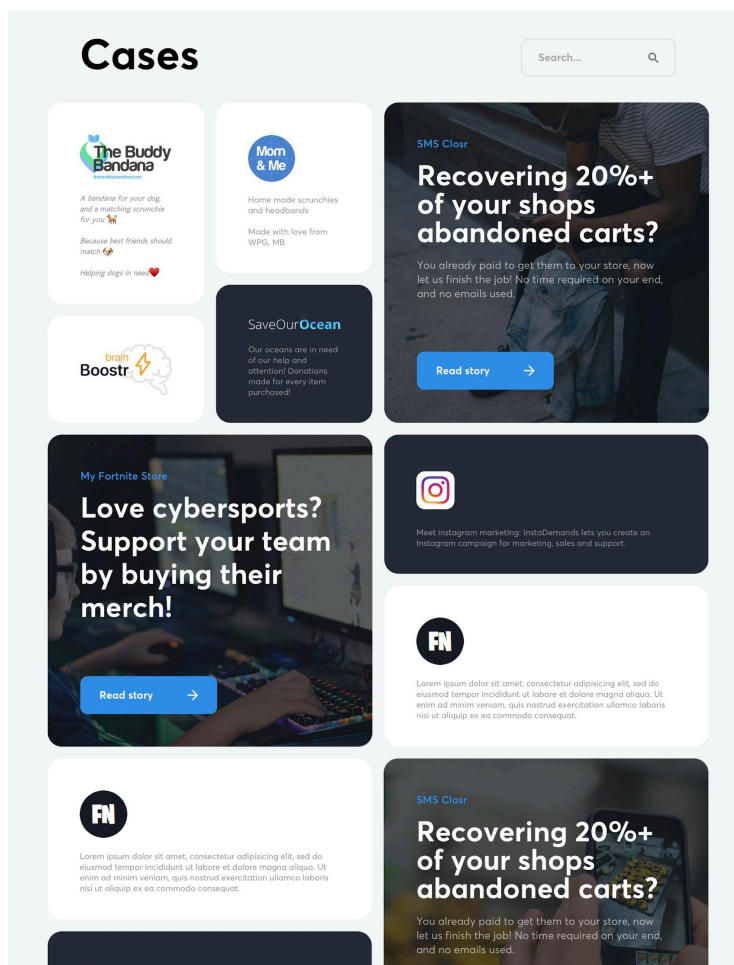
Cases

Search...

The Buddy Bandana
thebuddybandana.com

A bandana for your dog, and a matching scrunchie for you 🐕

Because best friends should match 🐶

Helping dogs in need❤️

Mom & Me

Home made scrunchies and headbands

Made with love from WPG, MB

brain Boostr

SaveOurOcean

Our oceans are in need of our help and attention! Donations made for every item purchased!

SMS Closr

Recovering 20%+ of your shops abandoned carts?

You already paid to get them to your store, now let us finish the job! No time required on your end, and no emails used.

Read story →

My Fortnite Store

Love cybersports? Support your team by buying their merch!

Read story →

Meet instagram marketing: InstaDemands lets you create an Instagram campaign for marketing, sales and support.

FN

Lorem ipsum dolor sit amet, consectetur adipisicing elit, sed do eiusmod tempor incididunt ut labore et dolore magna aliqua. Ut enim ad minim veniam, quis nostrud exercitation ullamco laboris nisi ut aliquip ex ea commodo consequat.

FN

Lorem ipsum dolor sit amet, consectetur adipisicing elit, sed do eiusmod tempor incididunt ut labore et dolore magna aliqua. Ut enim ad minim veniam, quis nostrud exercitation ullamco laboris nisi ut aliquip ex ea commodo consequat.

SMS Closr

Recovering 20%+ of your shops abandoned carts?

You already paid to get them to your store, now let us finish the job! No time required on your end, and no emails used.